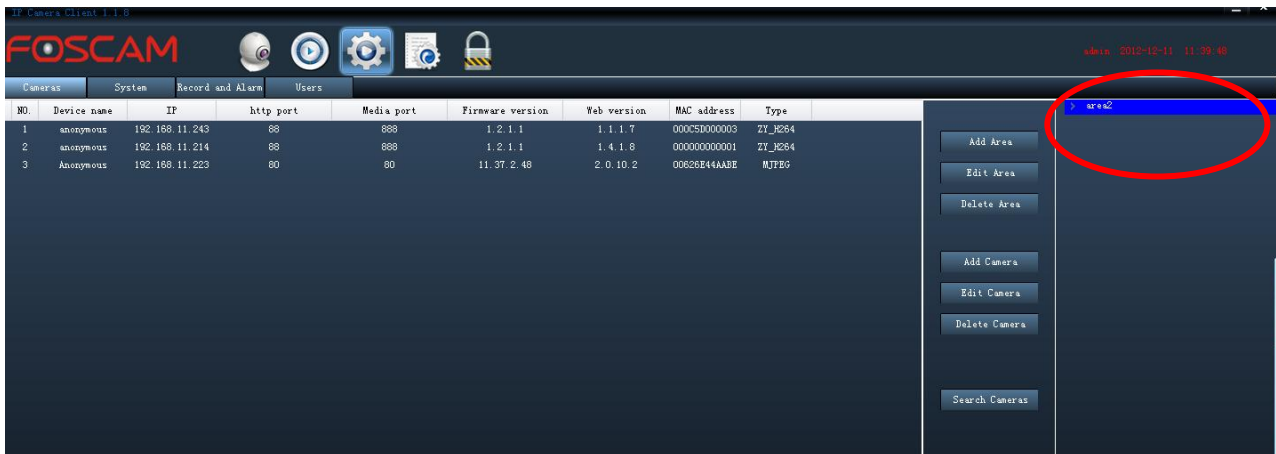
IP Camera Client 1.1.8

FOSCAM

admin 2012-12-11 11:39:48

Cameras | System | Record and Alarm | Users

| NO. | Device name | IP | http port | Media port | Firmware version | Web version | MAC address | Type |
|---|---|---|---|---|---|---|---|---|
| 1 | anonymous | 192.168.11.243 | 88 | 888 | 1.2.1.1 | 1.1.1.7 | 000C5D000003 | ZY_H264 |
| 2 | anonymous | 192.168.11.214 | 88 | 888 | 1.2.1.1 | 1.4.1.8 | 000000000001 | ZY_H264 |
| 3 | Anonymous | 192.168.11.223 | 80 | 80 | 11.37.2.48 | 2.0.10.2 | 00626E44AABE | MJPEG |

Add Area
Edit Area
Delete Area

Add Camera
Edit Camera
Delete Camera

Search Cameras

area2